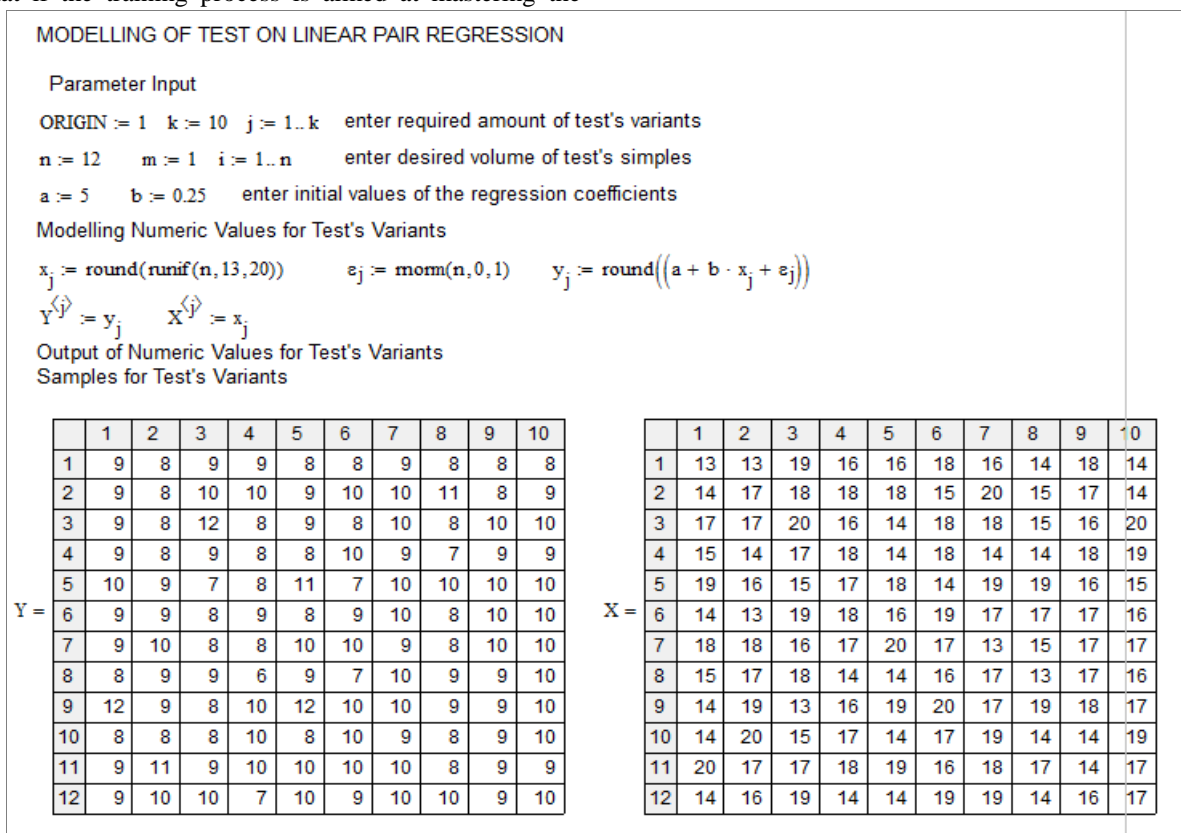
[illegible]

MODELLING OF TEST ON LINEAR PAIR REGRESSION

Parameter Input

ORIGIN := 1  k := 10  j := 1..k  enter required amount of test's variants

n := 12  m := 1  i := 1..n  enter desired volume of test's simples

a := 5  b := 0.25  enter initial values of the regression coefficients

Modelling Numeric Values for Test's Variants

$x_j := \text{round}(\text{runif}(n,13,20))$  $\varepsilon_j := \text{rnorm}(n,0,1)$  $y_j := \text{round}((a + b \cdot x_j + \varepsilon_j))$

$Y^{\langle j \rangle} := y_j$  $X^{\langle j \rangle} := x_j$

Output of Numeric Values for Test's Variants
Samples for Test's Variants

Y =

| | 1 | 2 | 3 | 4 | 5 | 6 | 7 | 8 | 9 | 10 |
|---|---|---|---|---|---|---|---|---|---|---|
| 1 | 9 | 8 | 9 | 9 | 8 | 8 | 9 | 8 | 8 | 8 |
| 2 | 9 | 8 | 10 | 10 | 9 | 10 | 10 | 11 | 8 | 9 |
| 3 | 9 | 8 | 12 | 8 | 9 | 8 | 10 | 8 | 10 | 10 |
| 4 | 9 | 8 | 9 | 8 | 8 | 10 | 9 | 7 | 9 | 9 |
| 5 | 10 | 9 | 7 | 8 | 11 | 7 | 10 | 10 | 10 | 10 |
| 6 | 9 | 9 | 8 | 9 | 8 | 9 | 10 | 8 | 10 | 10 |
| 7 | 9 | 10 | 8 | 8 | 10 | 10 | 9 | 8 | 10 | 10 |
| 8 | 8 | 9 | 9 | 6 | 9 | 7 | 10 | 9 | 9 | 10 |
| 9 | 12 | 9 | 8 | 10 | 12 | 10 | 10 | 9 | 9 | 10 |
| 10 | 8 | 8 | 8 | 10 | 8 | 10 | 9 | 8 | 9 | 10 |
| 11 | 9 | 11 | 9 | 10 | 10 | 10 | 10 | 8 | 9 | 9 |
| 12 | 9 | 10 | 10 | 7 | 10 | 9 | 10 | 10 | 9 | 10 |

X =

| | 1 | 2 | 3 | 4 | 5 | 6 | 7 | 8 | 9 | 10 |
|---|---|---|---|---|---|---|---|---|---|---|
| 1 | 13 | 13 | 19 | 16 | 16 | 18 | 16 | 14 | 18 | 14 |
| 2 | 14 | 17 | 18 | 18 | 18 | 15 | 20 | 15 | 17 | 14 |
| 3 | 17 | 17 | 20 | 16 | 14 | 18 | 18 | 15 | 16 | 20 |
| 4 | 15 | 14 | 17 | 18 | 14 | 18 | 14 | 14 | 18 | 19 |
| 5 | 19 | 16 | 15 | 17 | 18 | 14 | 19 | 19 | 16 | 15 |
| 6 | 14 | 13 | 19 | 18 | 16 | 19 | 17 | 17 | 17 | 16 |
| 7 | 18 | 18 | 16 | 17 | 20 | 17 | 13 | 15 | 17 | 17 |
| 8 | 15 | 17 | 18 | 14 | 14 | 16 | 17 | 13 | 17 | 16 |
| 9 | 14 | 19 | 13 | 16 | 19 | 20 | 17 | 19 | 18 | 17 |
| 10 | 14 | 20 | 15 | 17 | 14 | 17 | 19 | 14 | 14 | 19 |
| 11 | 20 | 17 | 17 | 18 | 19 | 16 | 18 | 17 | 14 | 17 |
| 12 | 14 | 16 | 19 | 14 | 14 | 19 | 19 | 14 | 16 | 17 |